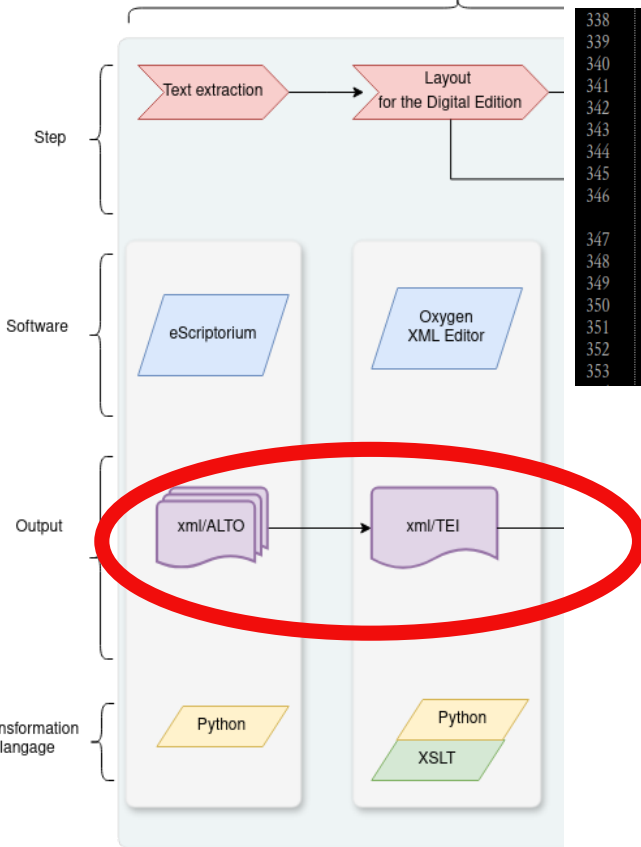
Step

Text extraction

Layout for the Digital Edition

Software

eScriptorium

Oxygen XML Editor

Output

xml/ALTO

xml/TEI

nsformation langage

Python

Python

XSLT

338
339
340
341
342
343
344
345
346
347
348
349
350
351
352
353